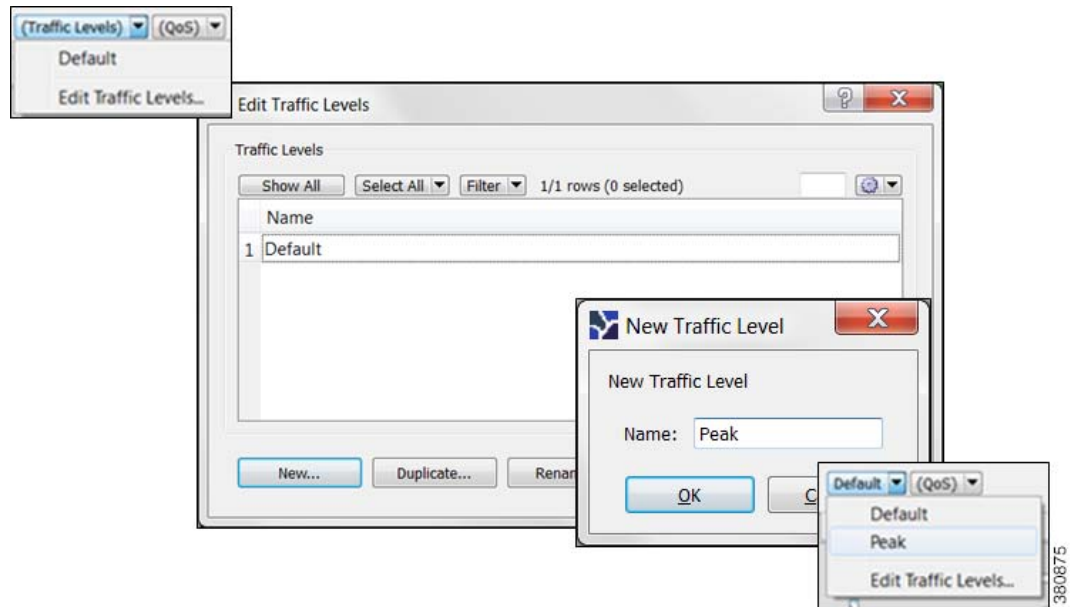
(Traffic Levels) (QoS)
Default
Edit Traffic Levels...

Edit Traffic Levels
Traffic Levels
Show All Select All Filter 1/1 rows (0 selected)
Name
1 Default
New... Duplicate... Renar

New Traffic Level
New Traffic Level
Name: Peak
OK C

Default (QoS)
Default
Peak
Edit Traffic Levels...

380875